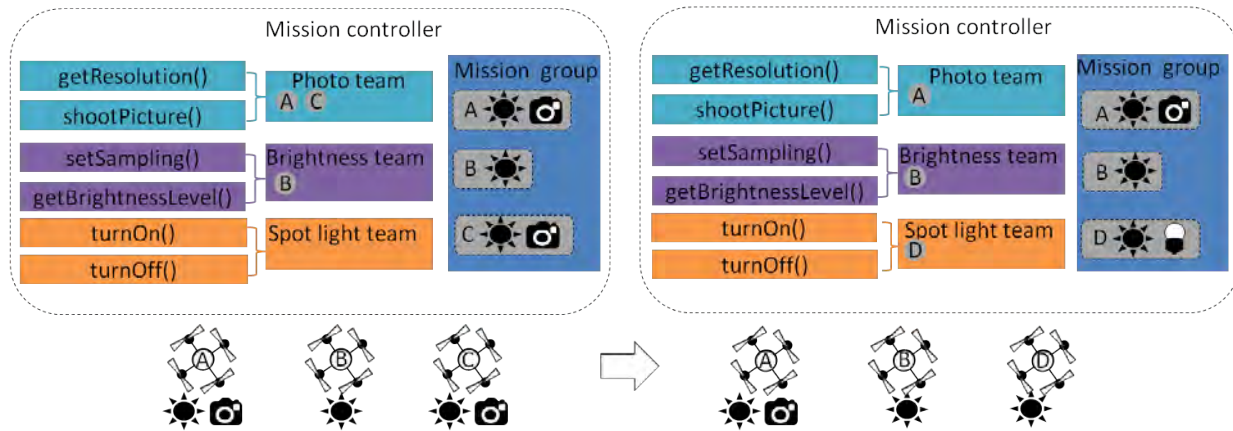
Mission controller

getResolution()
shootPicture()

Photo team
A C

setSampling()
getBrightnessLevel()

Brightness team
B

turnOn()
turnOff()

Spot light team

Mission group
A
B
C

A B C

Mission controller

getResolution()
shootPicture()

Photo team
A

setSampling()
getBrightnessLevel()

Brightness team
B

turnOn()
turnOff()

Spot light team
D

Mission group
A
B
D

A B D